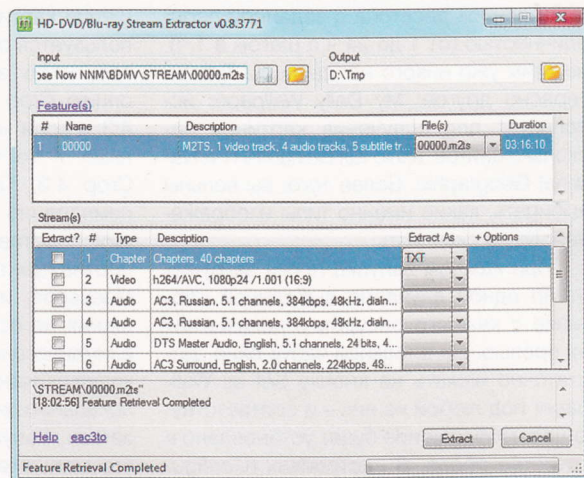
HD-DVD/Blu-ray Stream Extractor v0.8.3771

Input
ose Now NNM\BDMV\STREAM\00000.m2ts

Output
D:\Tmp

Feature(s)

| # | Name | Description | File(s) | Duration |
|---|---|---|---|---|
| 1 | 00000 | M2TS, 1 video track, 4 audio tracks, 5 subtitle tr... | 00000.m2ts | 03:16:10 |

Stream(s)

| Extract? | # | Type | Description | Extract As | + Options |
|---|---|---|---|---|---|
| | 1 | Chapter | Chapters, 40 chapters | TXT | |
| | 2 | Video | h264/AVC, 1080p24 /1.001 (16:9) | | |
| | 3 | Audio | AC3, Russian, 5.1 channels, 384kbps, 48kHz, dialn... | | |
| | 4 | Audio | AC3, Russian, 5.1 channels, 384kbps, 48kHz, dialn... | | |
| | 5 | Audio | DTS Master Audio, English, 5.1 channels, 24 bits, 4... | | |
| | 6 | Audio | AC3 Surround, English, 2.0 channels, 224kbps, 48... | | |

\STREAM\00000.m2ts"
[18:02:56] Feature Retrieval Completed

Help eac3to

Extract Cancel

Feature Retrieval Completed